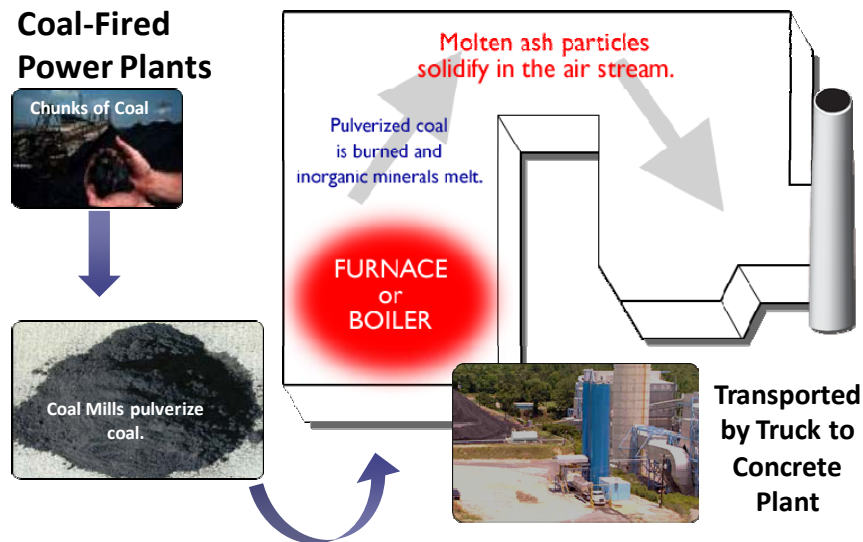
Coal-Fired Power Plants

Chunks of Coal

Coal Mills pulverize coal.

Molten ash particles solidify in the air stream.

Pulverized coal is burned and inorganic minerals melt.

FURNACE or BOILER

Transported by Truck to Concrete Plant